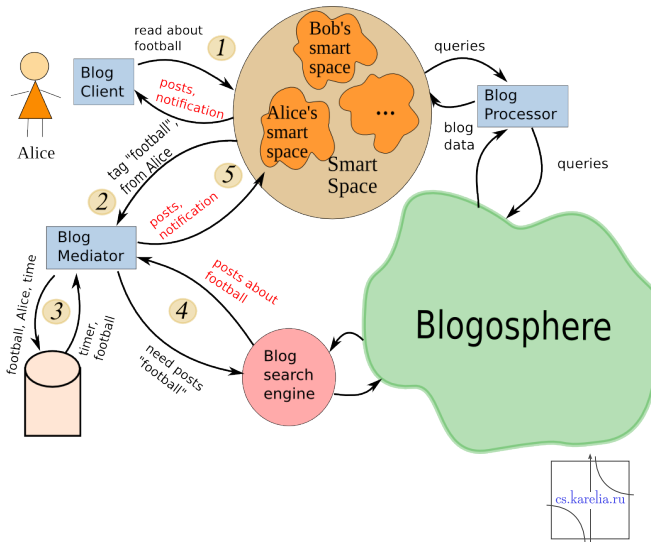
read about football

1

Bob's smart space

queries

Blog Client

posts, notification

Alice's smart space

...

Blog Processor

Alice

tag "football", from Alice

Smart Space

blog data

queries

5

2

posts, notification

Blog Mediator

posts about football

football, Alice, time

3

timer, football

4

need posts "football"

Blog search engine

Blogosphere

cs.karelia.ru